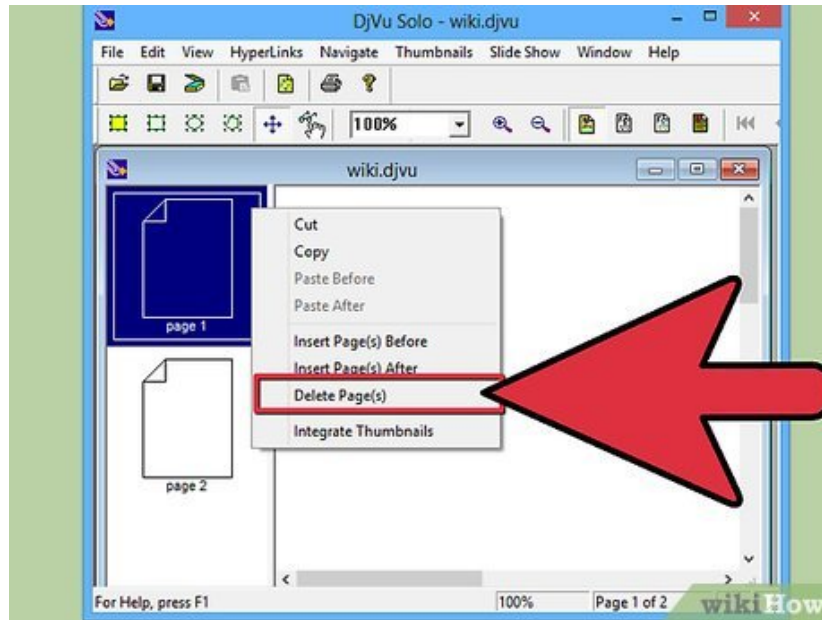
DjVu Solo - wiki.djvu

File Edit View HyperLinks Navigate Thumbnails Slide Show Window Help

100%

wiki.djvu

Cut
Copy
Paste Before
Paste After
Insert Page(s) Before
Insert Page(s) After
Delete Page(s)
Integrate Thumbnails

page 1

page 2

For Help, press F1 100% Page 1 of 2

wikiHow